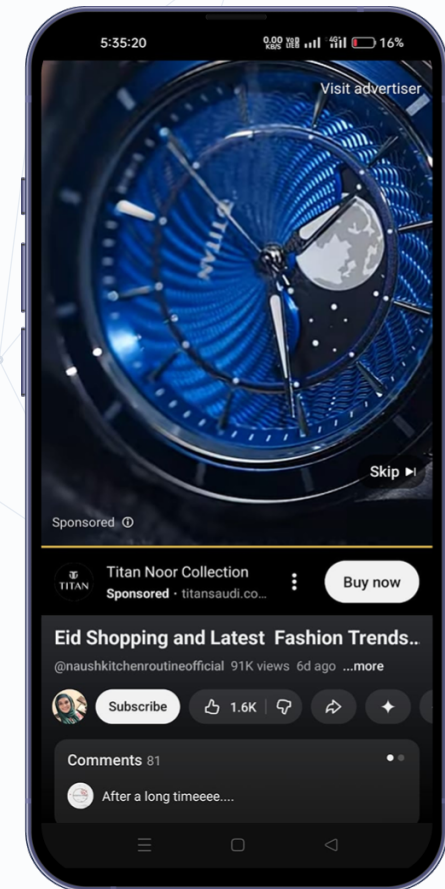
5:35:20

0.00 KB/S 16%

Visit advertiser

TITAN

Skip ▸|

Sponsored ⓘ

TITAN

Titan Noor Collection

Sponsored · titansaudi.co...

Buy now

Eid Shopping and Latest Fashion Trends..

@naushkitchenroutineofficial 91K views 6d ago ...more

Subscribe

1.6K

Comments 81

After a long timeeee....